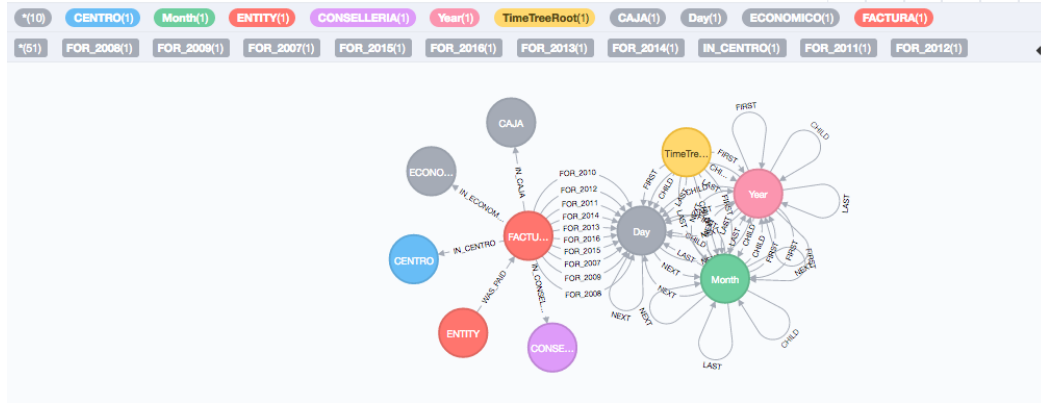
*(10) CENTRO(1) Month(1) ENTITY(1) CONSELLERIA(1) Year(1) TimeTreeRoot(1) CAJA(1) Day(1) ECONOMICO(1) FACTURA(1)

*(51) FOR_2008(1) FOR_2009(1) FOR_2007(1) FOR_2015(1) FOR_2016(1) FOR_2013(1) FOR_2014(1) IN_CENTRO(1) FOR_2011(1) FOR_2012(1)

CAJA

ECONOM...

IN_CAJA

IN_ECONOM...

CENTRO

IN_CENTRO

FACTU...

WAS_PAID

IN_CONSEL...

ENTITY

CONSE...

FOR_2010
FOR_2012
FOR_2011
FOR_2014
FOR_2013
FOR_2016
FOR_2015
FOR_2007
FOR_2009
FOR_2008

Day

TimeTre...

Year

Month

FIRST
CHILD
LAST
NEXT
FIRST
CHILD
LAST
FIRST
NEXT
CHILD
LAST
NEXT
NEXT
NEXT
LAST
CHILD
FIRST
CHILD
LAST
NEXT
FIRST
CHILD
LAST